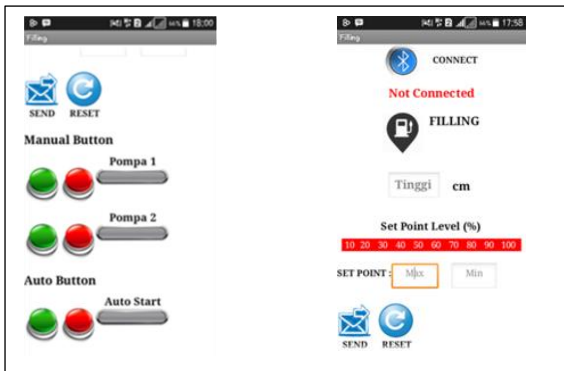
96% 18:00
Filling

SEND RESET

Manual Button

Pompa 1

Pompa 2

Auto Button

Auto Start

96% 17:58
Filling

CONNECT

Not Connected

FILLING

Tinggi cm

Set Point Level (%)

10 20 30 40 50 60 70 80 90 100

SET POINT : Max Min

SEND RESET